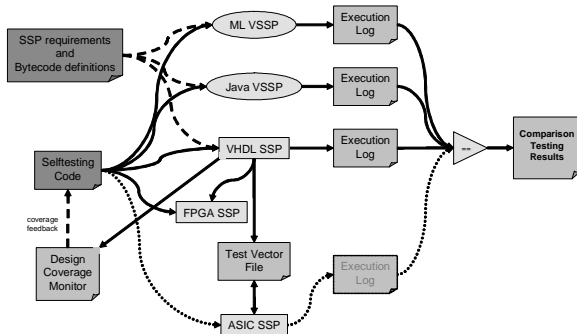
SSP requirements and Bytecode definitions

ML VSSP

Java VSSP

VHDL SSP

Execution Log

Execution Log

Execution Log

==

Comparison Testing Results

Selftesting Code

FPGA SSP

coverage feedback

Design Coverage Monitor

Test Vector File

Execution Log

ASIC SSP